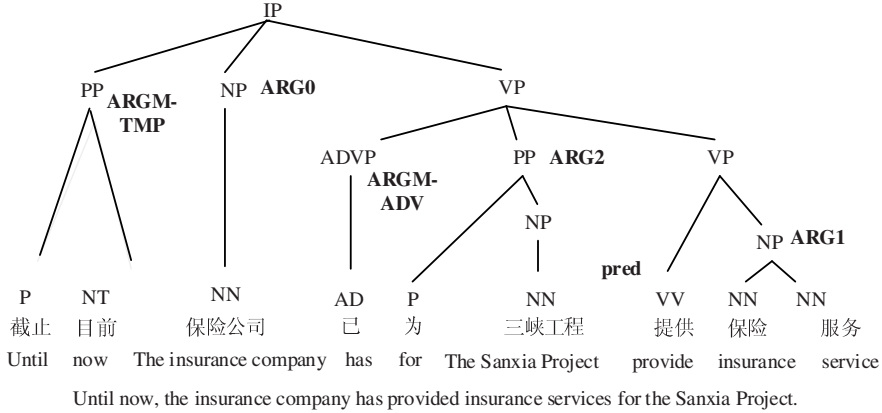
IP

PP ARGM-TMP
NP ARG0
VP

ADVP ARGM-ADV
PP ARG2
VP

NP
NP ARG1

pred

P
截止
Until

NT
目前
now

NN
保险公司
The insurance company

AD
已
has

P
为
for

NN
三峡工程
The Sanxia Project

VV
提供
provide

NN
保险
insurance

NN
服务
service

Until now, the insurance company has provided insurance services for the Sanxia Project.